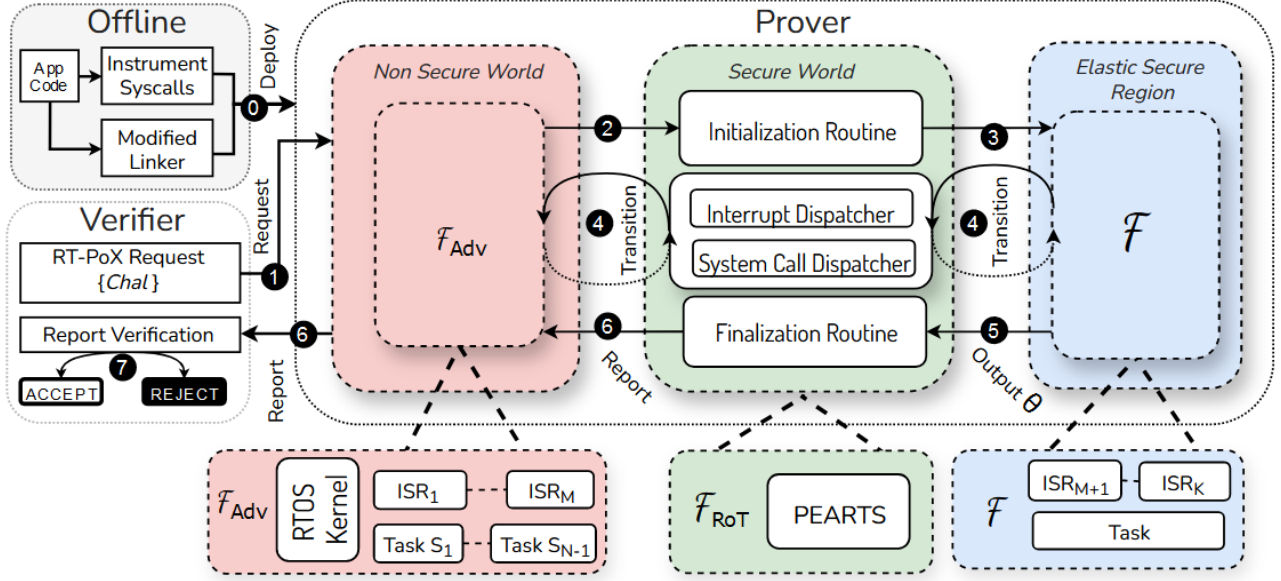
Offline

App Code

Instrument Syscalls

Modified Linker

Deploy

0

Verifier

Request

RT-PoX Request {*Chal*}

1

Report Verification

7

ACCEPT

REJECT

6

Report

Prover

Non Secure World

$\mathcal{F}_{Adv}$

Secure World

2

Initialization Routine

4

Transition

Interrupt Dispatcher

System Call Dispatcher

6

Finalization Routine

Report

Elastic Secure Region

3

4

Transition

$\mathcal{F}$

5

Output $\theta$

$\mathcal{F}_{Adv}$

RTOS Kernel

$ISR_1$

$ISR_M$

Task $S_1$

Task $S_{N-1}$

$\mathcal{F}_{RoT}$

PEARTS

$\mathcal{F}$

$ISR_{M+1}$

$ISR_K$

Task